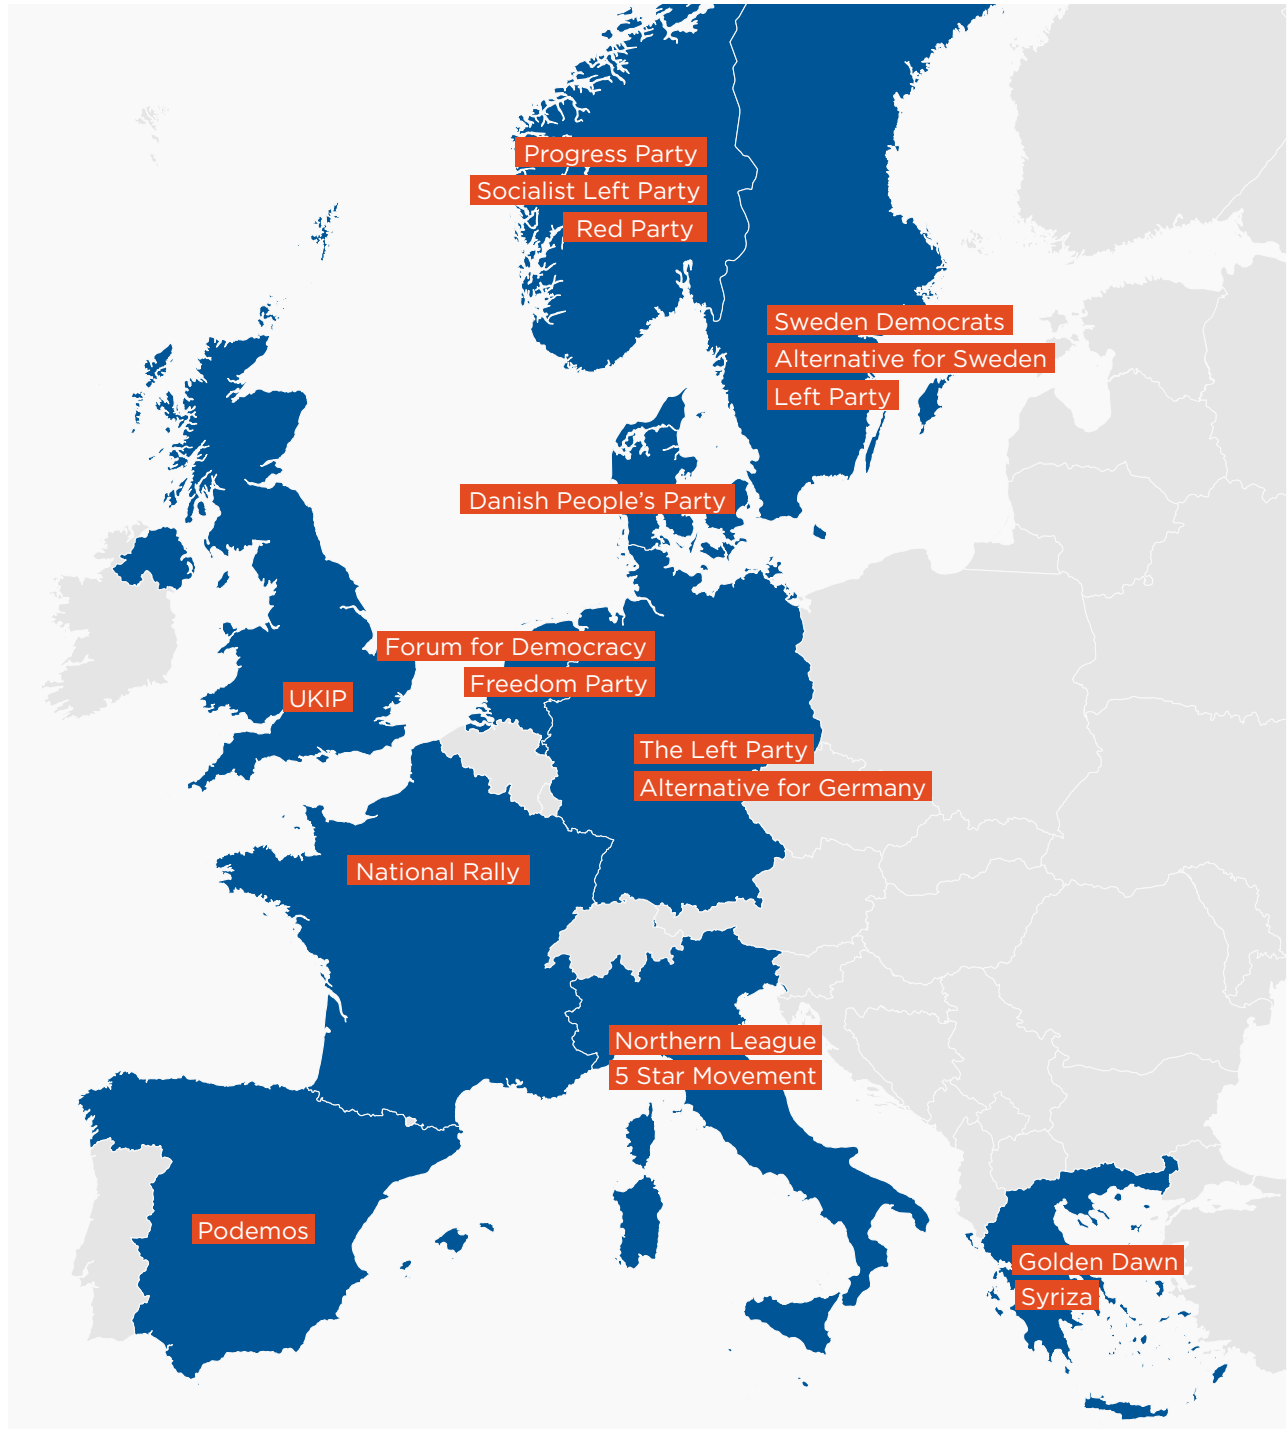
Progress Party
Socialist Left Party
Red Party

Sweden Democrats
Alternative for Sweden
Left Party

Danish People’s Party

Forum for Democracy
Freedom Party

UKIP

The Left Party
Alternative for Germany

National Rally

Northern League
5 Star Movement

Podemos

Golden Dawn
Syriza